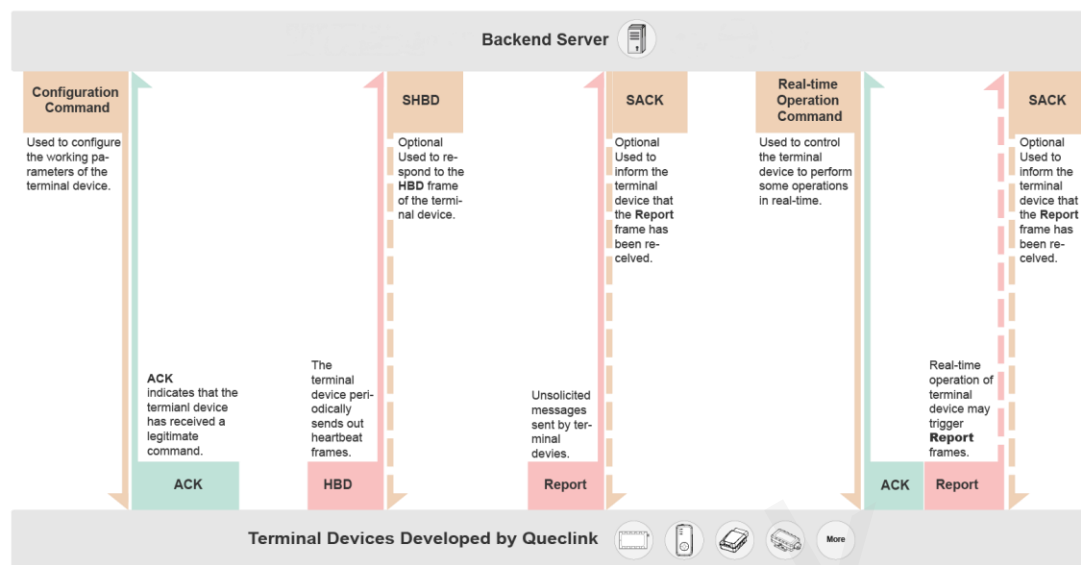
Backend Server

Configuration Command

Used to configure the working parameters of the terminal device.

ACK indicates that the termianl device has received a legitimate command.

ACK

SHBD

Optional Used to respond to the HBD frame of the terminal device.

The terminal device periodically sends out heartbeat frames.

HBD

SACK

Optional Used to inform the terminal device that the Report frame has been recelved.

Unsolicited messages sent by terminal devies.

Report

Real-time Operation Command

Used to control the terminal device to perform some operations in real-time.

Real-time operation of terminal device may trigger Report frames.

ACK

Report

SACK

Optional Used to inform the terminal device that the Report frame has been recelved.

Terminal Devices Developed by Queclink

More